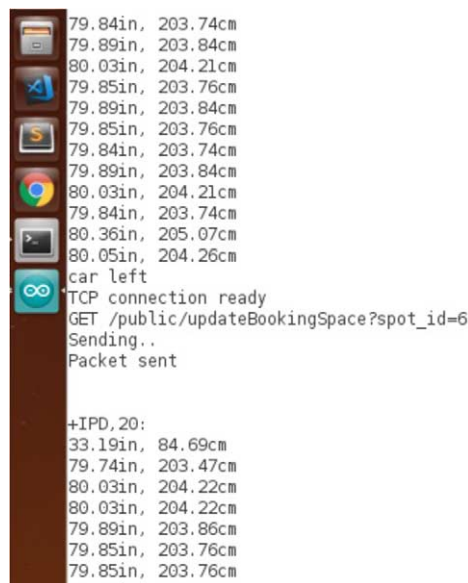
79.84in, 203.74cm
79.89in, 203.84cm
80.03in, 204.21cm
79.85in, 203.76cm
79.89in, 203.84cm
79.85in, 203.76cm
79.84in, 203.74cm
79.89in, 203.84cm
80.03in, 204.21cm
79.84in, 203.74cm
80.36in, 205.07cm
80.05in, 204.26cm
car left
TCP connection ready
GET /public/updateBookingSpace?spot_id=6
Sending..
Packet sent

+IPD,20:
33.19in, 84.69cm
79.74in, 203.47cm
80.03in, 204.22cm
80.03in, 204.22cm
79.89in, 203.86cm
79.85in, 203.76cm
79.85in, 203.76cm